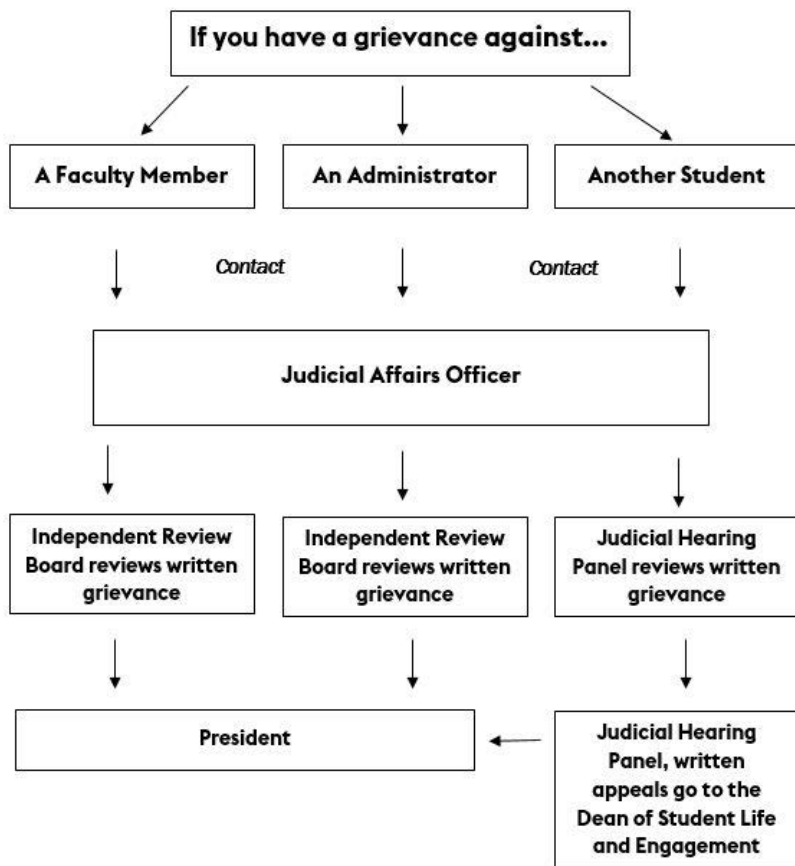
If you have a grievance against...

A Faculty Member

An Administrator

Another Student

Contact

Contact

Judicial Affairs Officer

Independent Review Board reviews written grievance

Independent Review Board reviews written grievance

Judicial Hearing Panel reviews written grievance

President

Judicial Hearing Panel, written appeals go to the Dean of Student Life and Engagement